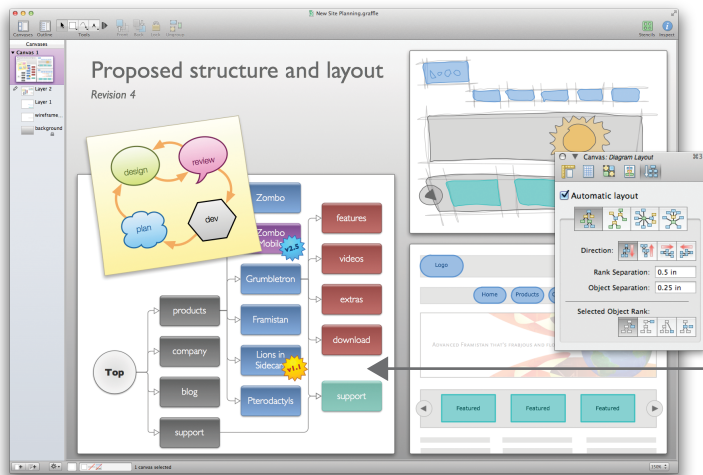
New Site Planning.graffle

Canvases Outline Tools Front Back Lock Unlock Stencils Inspect

Canvases
Canvas 1
Layer 2
Layer 1
wirefame...
background

Proposed structure and layout
Revision 4

design
review
plan
dev

Zombo
Zombo Mobile
v2.5
Grumbletron
Framistan
Lions in Sidecars
v1.1
Pterodactyls

features
videos
extras
download
support

products
company
blog
support

Top

Logo
Home
Products

Advanced Framistan that's fabulous and fu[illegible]

Featured
Featured
Featured

Canvas: Diagram Layout
Automatic layout
Direction:
Rank Separation: 0.5 in
Object Separation: 0.25 in
Selected Object Rank:

1 canvas selected
110%